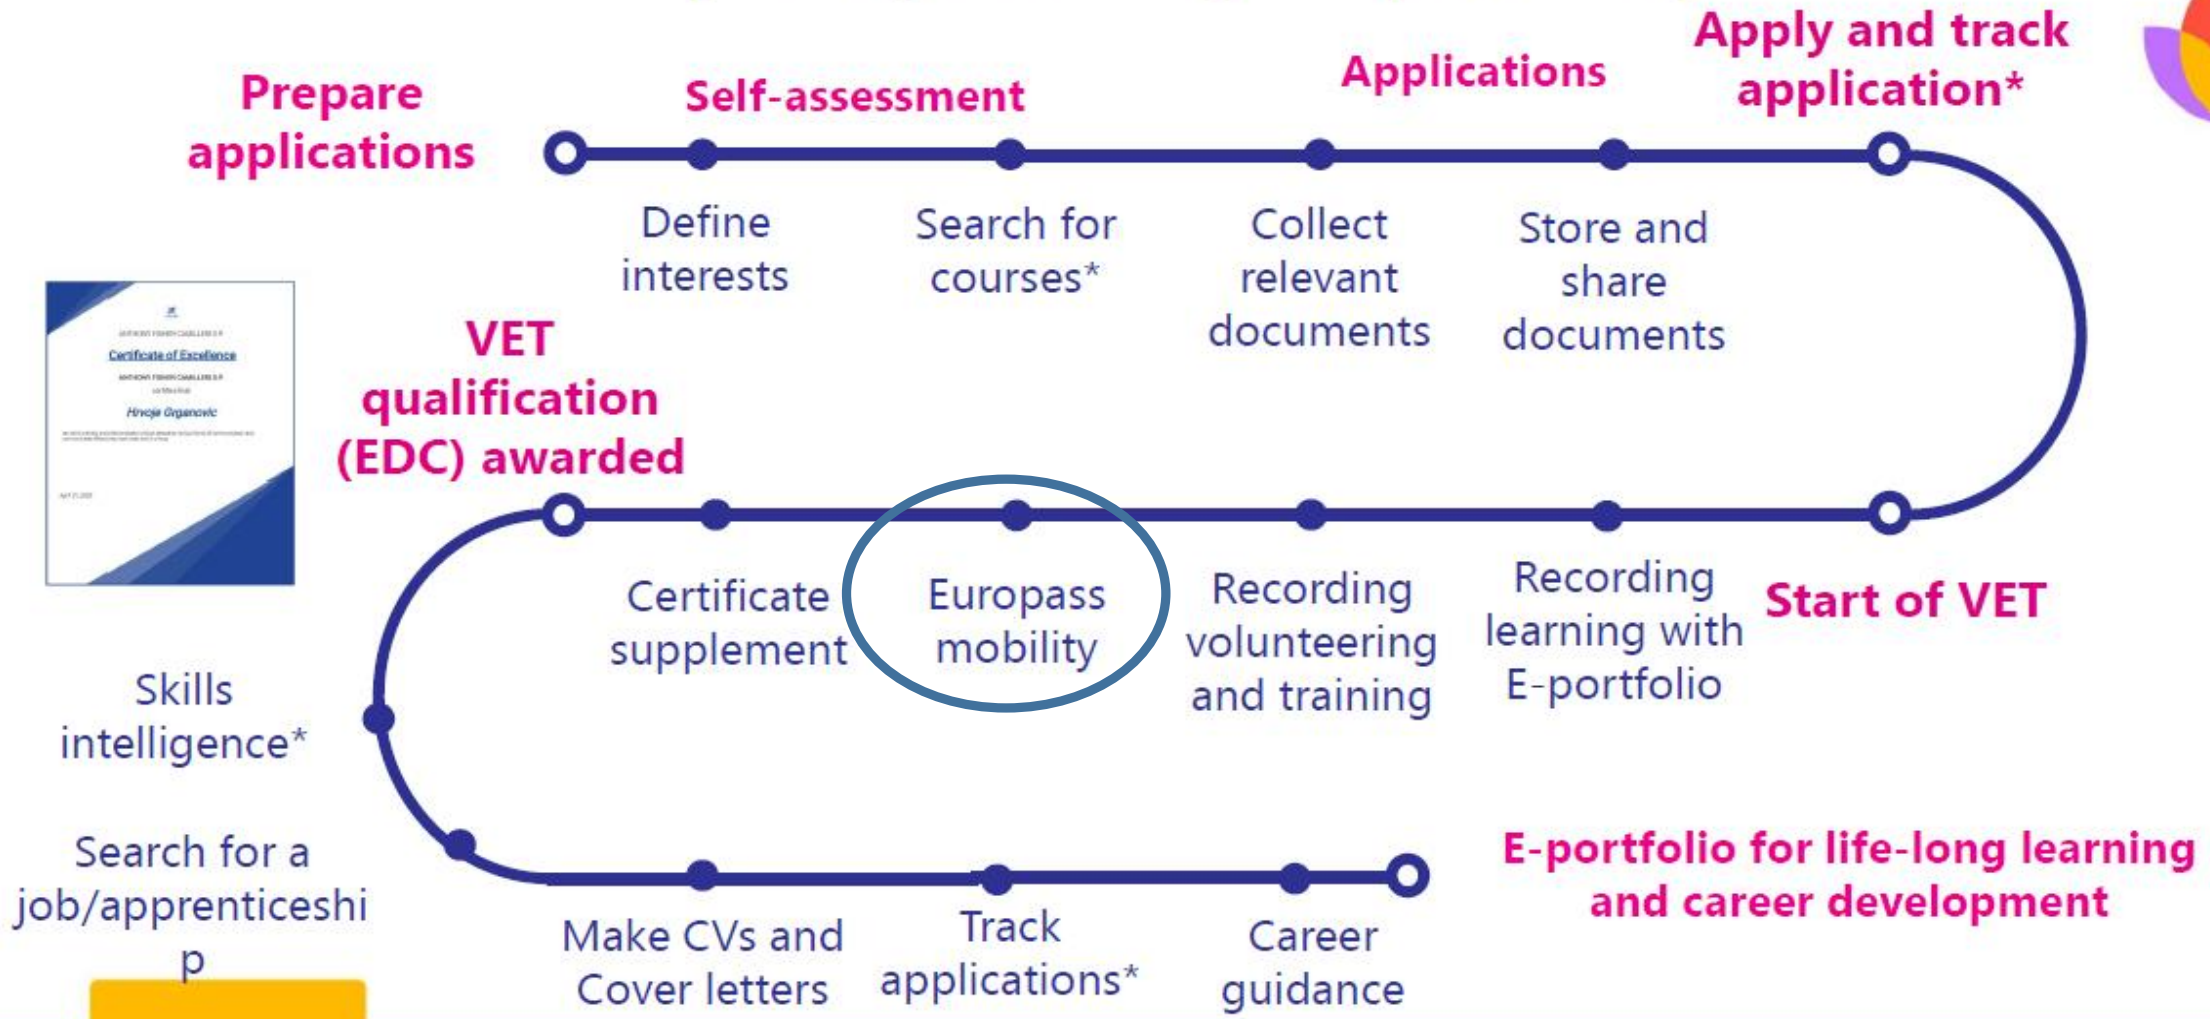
Prepare applications

Self-assessment

Applications

Apply and track application*

Define interests

Search for courses*

Collect relevant documents

Store and share documents

Certificate of Excellence

Hrvoje Grganovic

VET qualification (EDC) awarded

Certificate supplement

Europass mobility

Recording volunteering and training

Recording learning with E-portfolio

Start of VET

Skills intelligence*

Search for a job/apprenticeship

Make CVs and Cover letters

Track applications*

Career guidance

E-portfolio for life-long learning and career development